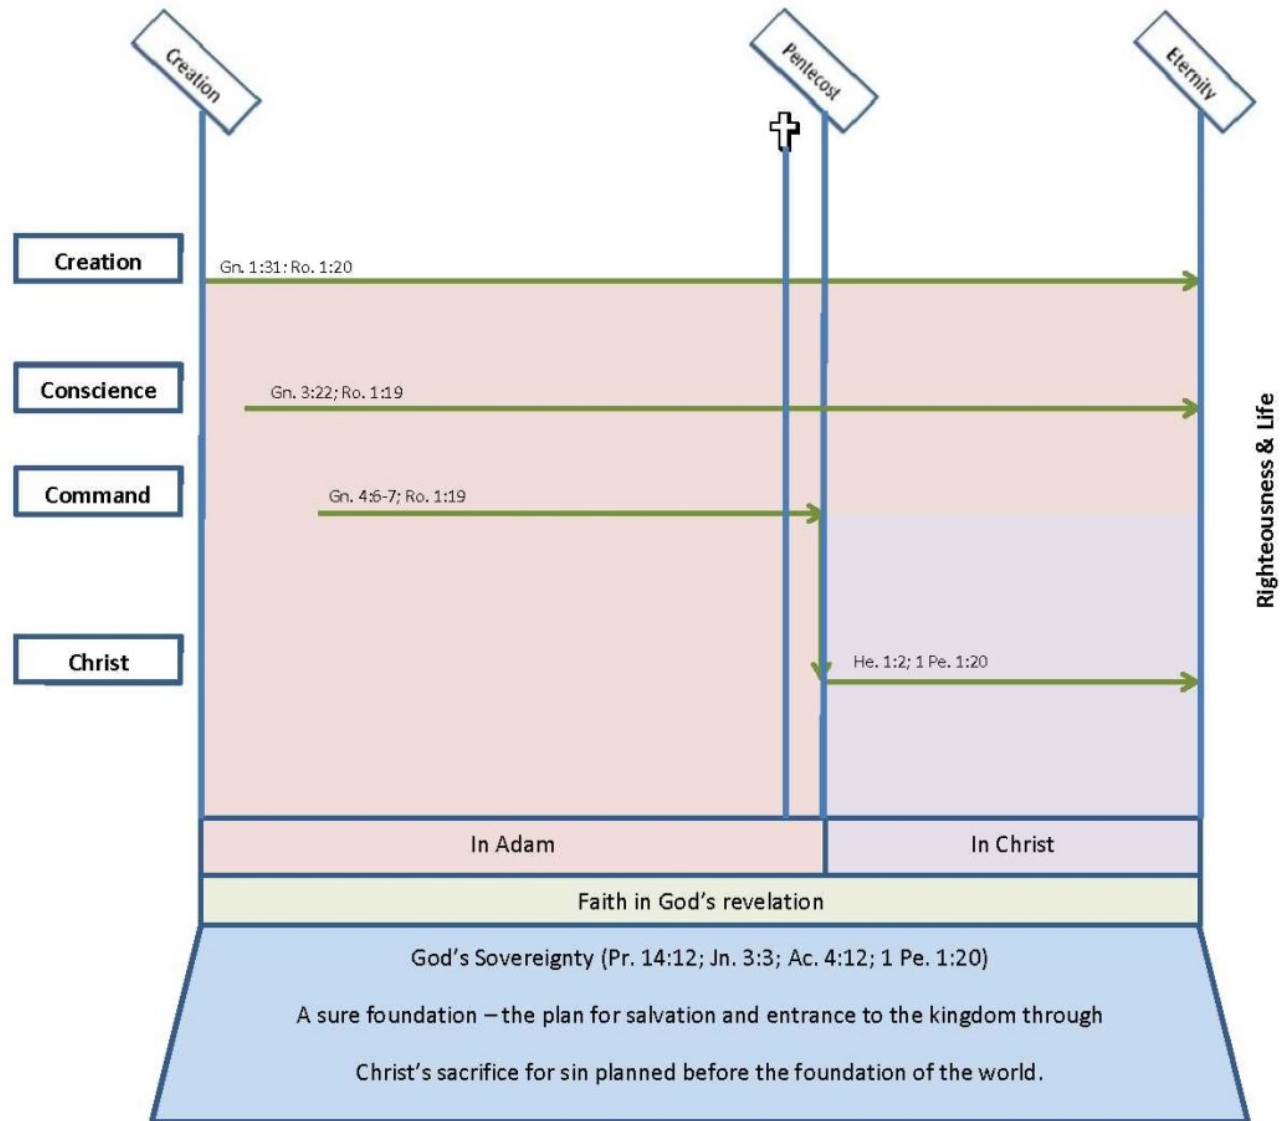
Creation

Pentecost

Eternity

Creation

Gn. 1:31; Ro. 1:20

Conscience

Gn. 3:22; Ro. 1:19

Command

Gn. 4:6-7; Ro. 1:19

Christ

He. 1:2; 1 Pe. 1:20

Righteousness & Life

In Adam

In Christ

Faith in God's revelation

God's Sovereignty (Pr. 14:12; Jn. 3:3; Ac. 4:12; 1 Pe. 1:20)

A sure foundation – the plan for salvation and entrance to the kingdom through

Christ's sacrifice for sin planned before the foundation of the world.